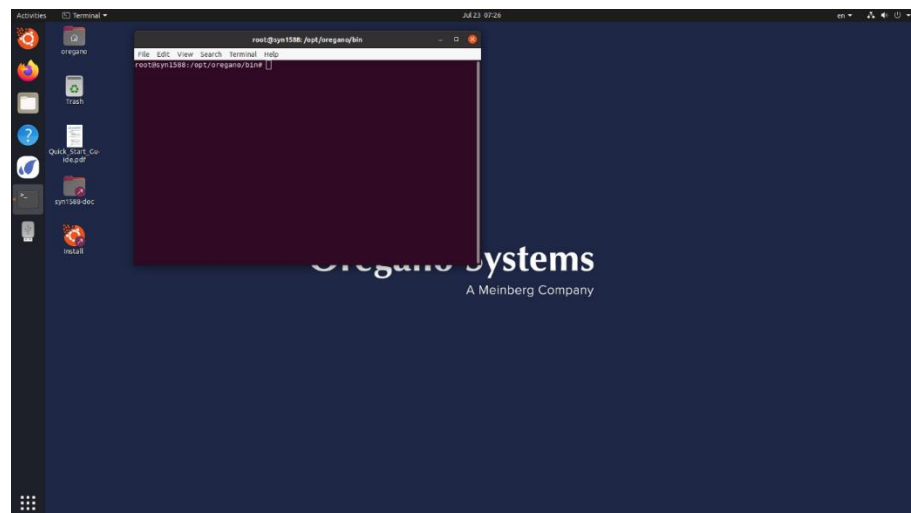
Activities Terminal ▾ Jul 23 07:26 en ▾

oregano

Trash

Quick_Start_Guide.pdf

syn1588-doc

Install

root@syn1588: /opt/oregano/bin

File Edit View Search Terminal Help

root@syn1588:/opt/oregano/bin#

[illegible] Systems

A Meinberg Company